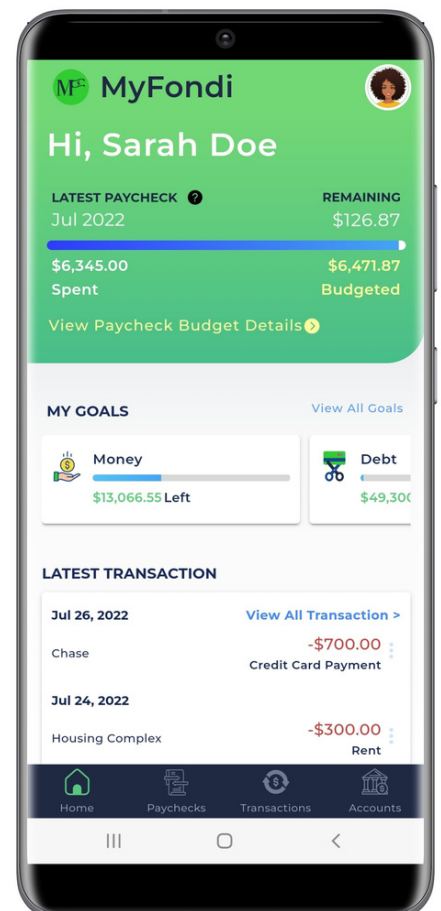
MyFondi

Hi, Sarah Doe

LATEST PAYCHECK
Jul 2022

REMAINING
$126.87

$6,345.00
Spent

$6,471.87
Budgeted

View Paycheck Budget Details

MY GOALS

View All Goals

Money
$13,066.55 Left

Debt
$49,30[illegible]

LATEST TRANSACTION

Jul 26, 2022

View All Transaction >

Chase

-$700.00
Credit Card Payment

Jul 24, 2022

Housing Complex

-$300.00
Rent

Home

Paychecks

Transactions

Accounts